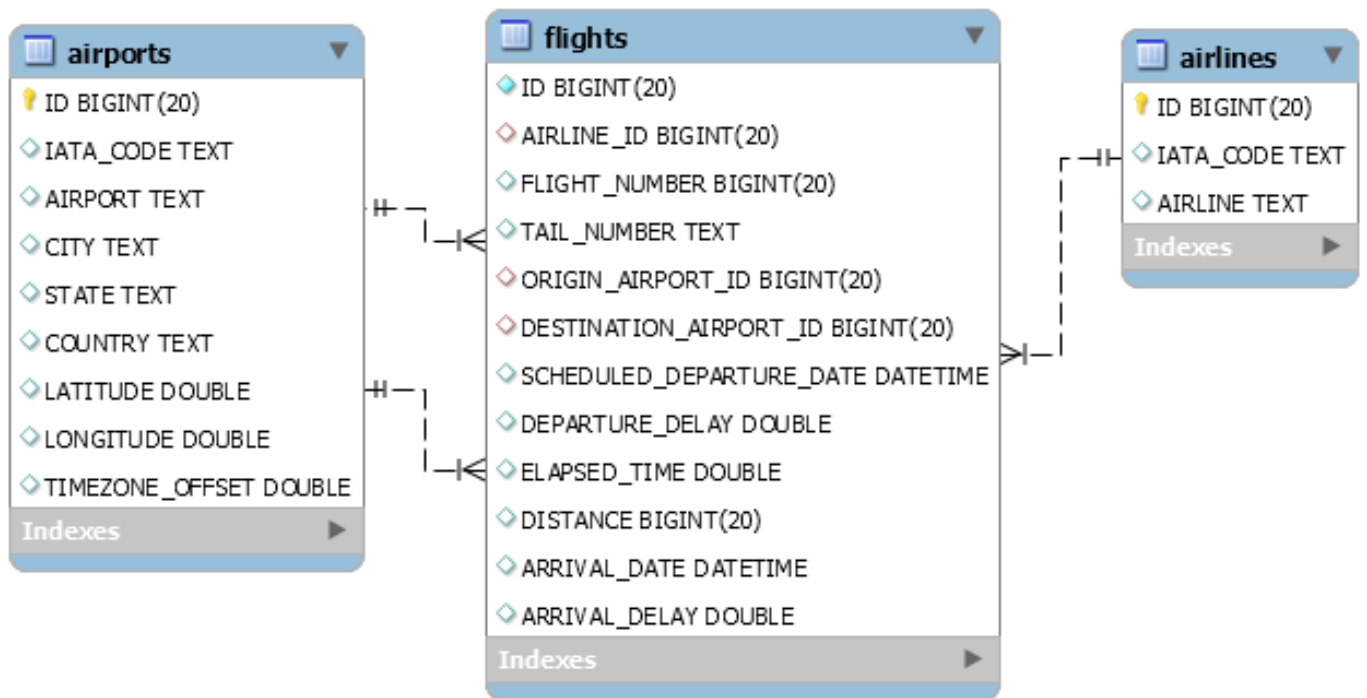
airports

ID BIGINT(20)
IATA_CODE TEXT
AIRPORT TEXT
CITY TEXT
STATE TEXT
COUNTRY TEXT
LATITUDE DOUBLE
LONGITUDE DOUBLE
TIMEZONE_OFFSET DOUBLE
Indexes

flights

ID BIGINT(20)
AIRLINE_ID BIGINT(20)
FLIGHT_NUMBER BIGINT(20)
TAIL_NUMBER TEXT
ORIGIN_AIRPORT_ID BIGINT(20)
DESTINATION_AIRPORT_ID BIGINT(20)
SCHEDULED_DEPARTURE_DATE DATETIME
DEPARTURE_DELAY DOUBLE
ELAPSED_TIME DOUBLE
DISTANCE BIGINT(20)
ARRIVAL_DATE DATETIME
ARRIVAL_DELAY DOUBLE
Indexes

airlines

ID BIGINT(20)
IATA_CODE TEXT
AIRLINE TEXT
Indexes